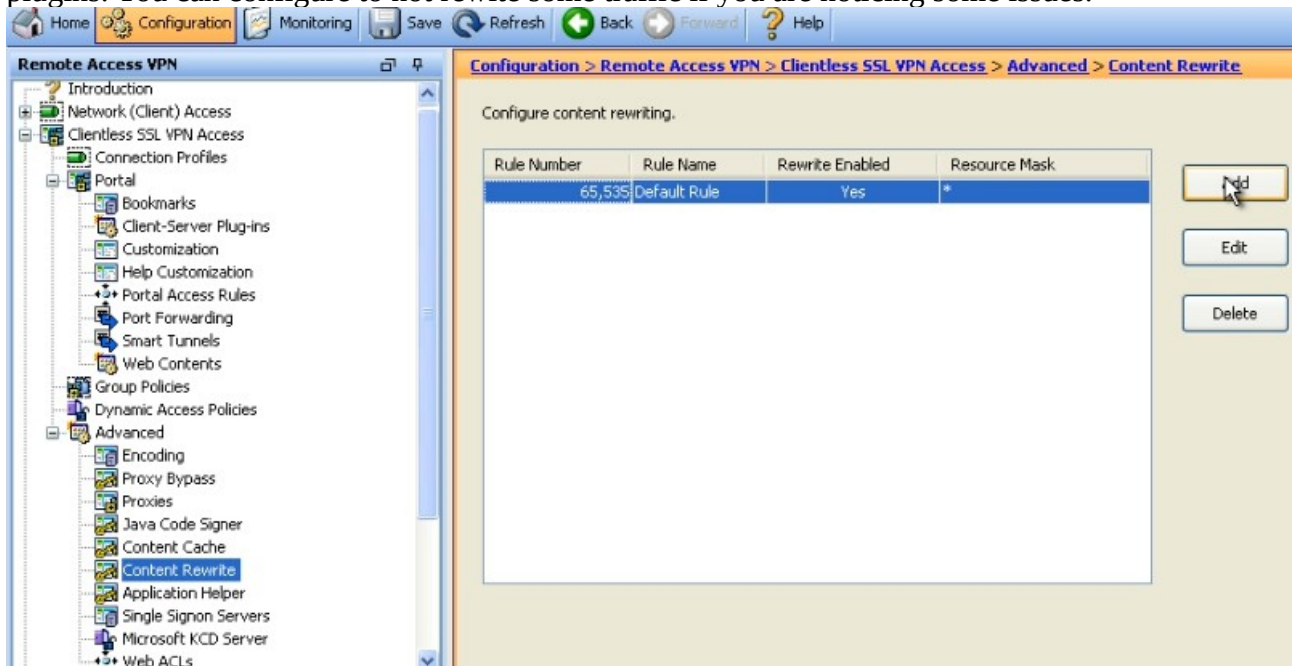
plugins. You can configure to not rewrite some traffic if you are noticing some issues.

Home Configuration Monitoring Save Refresh Back Forward Help

Remote Access VPN

Introduction
Network (Client) Access
Clientless SSL VPN Access
Connection Profiles
Portal
Bookmarks
Client-Server Plug-ins
Customization
Help Customization
Portal Access Rules
Port Forwarding
Smart Tunnels
Web Contents
Group Policies
Dynamic Access Policies
Advanced
Encoding
Proxy Bypass
Proxies
Java Code Signer
Content Cache
Content Rewrite
Application Helper
Single Signon Servers
Microsoft KCD Server
Web ACLs

Configuration > Remote Access VPN > Clientless SSL VPN Access > Advanced > Content Rewrite

Configure content rewriting.

| Rule Number | Rule Name | Rewrite Enabled | Resource Mask |
|---|---|---|---|
| 65,535 | Default Rule | Yes | * |

Add

Edit

Delete